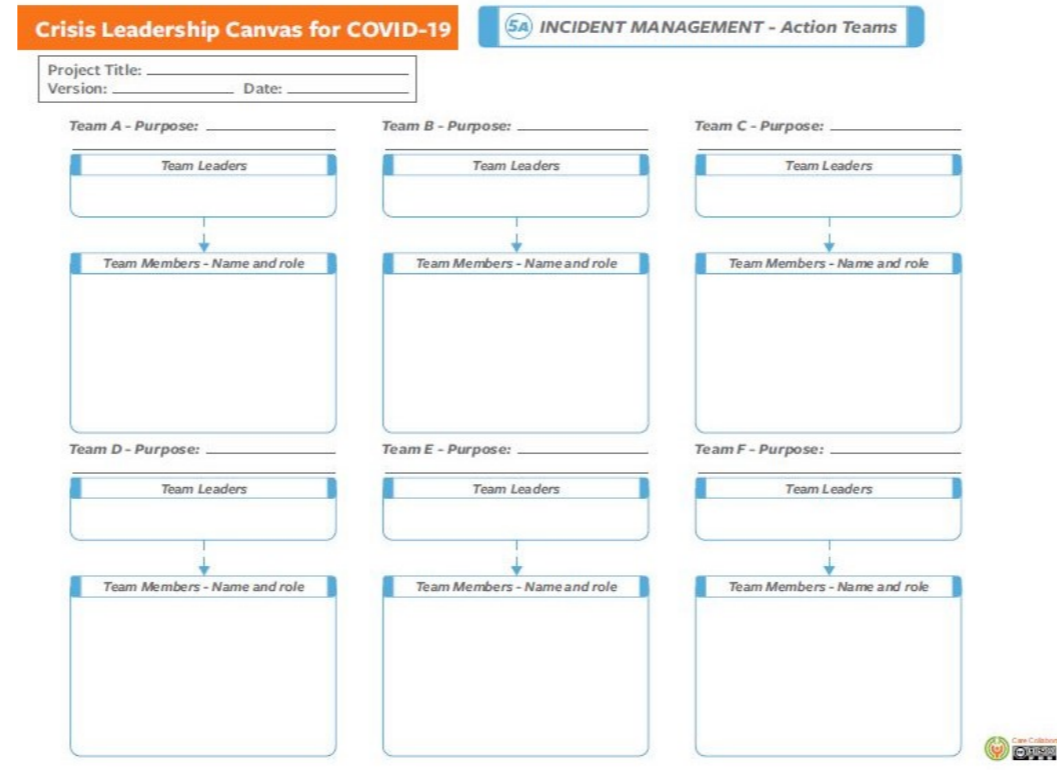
Crisis Leadership Canvas for COVID-19

5A INCIDENT MANAGEMENT - Action Teams

Project Title: ____________
Version: ____________ Date: ____________

Team A - Purpose: ____________

Team Leaders

Team Members - Name and role

Team B - Purpose: ____________

Team Leaders

Team Members - Name and role

Team C - Purpose: ____________

Team Leaders

Team Members - Name and role

Team D - Purpose: ____________

Team Leaders

Team Members - Name and role

Team E - Purpose: ____________

Team Leaders

Team Members - Name and role

Team F - Purpose: ____________

Team Leaders

Team Members - Name and role

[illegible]